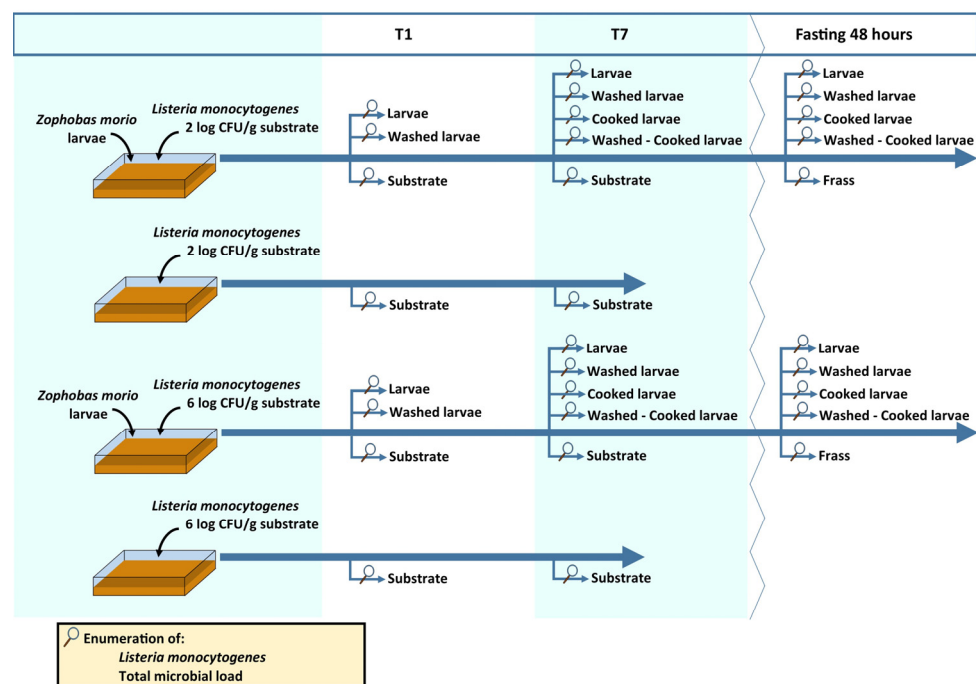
T1

T7

Fasting 48 hours

Zophobas morio larvae

Listeria monocytogenes 2 log CFU/g substrate

Larvae
Washed larvae
Substrate

Larvae
Washed larvae
Cooked larvae
Washed - Cooked larvae
Substrate

Larvae
Washed larvae
Cooked larvae
Washed - Cooked larvae
Frass

Listeria monocytogenes 2 log CFU/g substrate

Substrate

Substrate

Zophobas morio larvae

Listeria monocytogenes 6 log CFU/g substrate

Larvae
Washed larvae
Substrate

Larvae
Washed larvae
Cooked larvae
Washed - Cooked larvae
Substrate

Larvae
Washed larvae
Cooked larvae
Washed - Cooked larvae
Frass

Listeria monocytogenes 6 log CFU/g substrate

Substrate

Substrate

Enumeration of:
Listeria monocytogenes
Total microbial load